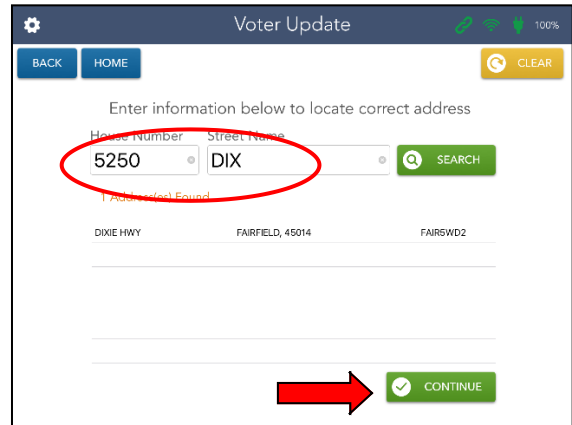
Voter Update

100%

BACK

HOME

CLEAR

Enter information below to locate correct address

House Number

Street Name

5250

DIX

SEARCH

1 Address(es) Found

| DIXIE HWY | FAIRFIELD, 45014 | FAIR5WD2 |
|---|---|---|

CONTINUE